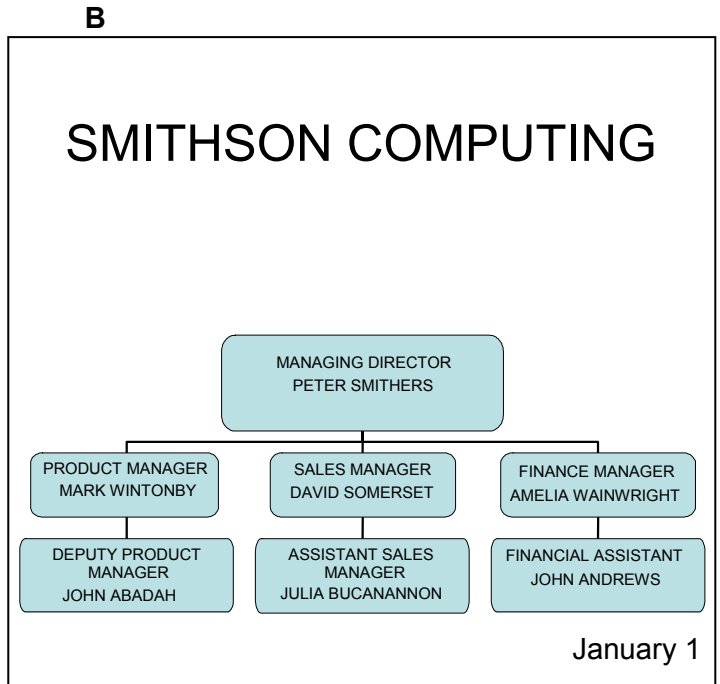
B

SMITHSON COMPUTING

MANAGING DIRECTOR
PETER SMITHERS

PRODUCT MANAGER
MARK WINTONBY

SALES MANAGER
DAVID SOMERSET

FINANCE MANAGER
AMELIA WAINWRIGHT

DEPUTY PRODUCT MANAGER
JOHN ABADAH

ASSISTANT SALES MANAGER
JULIA BUCANANNON

FINANCIAL ASSISTANT
JOHN ANDREWS

January 1